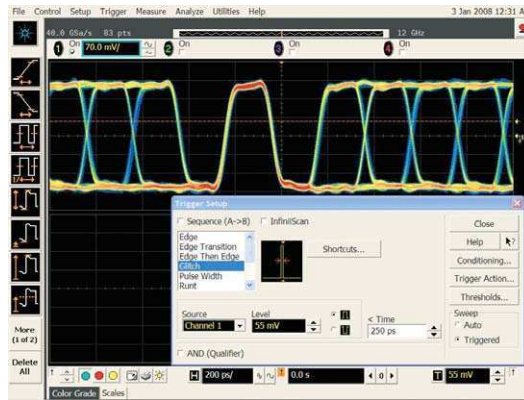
File Control Setup Trigger Measure Analyze Utilities Help

3 Jan 2008 12:31 A

40.0 GSa/s 83 pts

12 GHz

1 On 70.0 mV/

2 On

3 On

4 On

Trigger Setup

Sequence (A->B)

InfiniiScan

Edge
Edge Transition
Edge Then Edge
Glitch
Pulse Width
Runt

Shortcuts...

Close

Help

Conditioning...

Trigger Action...

Thresholds...

Source
Channel 1

Level
55 mV

< Time
250 ps

Sweep
Auto
Triggered

AND (Qualifier)

More (1 of 2)

Delete All

H 200 ps/

0.0 s

T 55 mV

Color Grade Scales